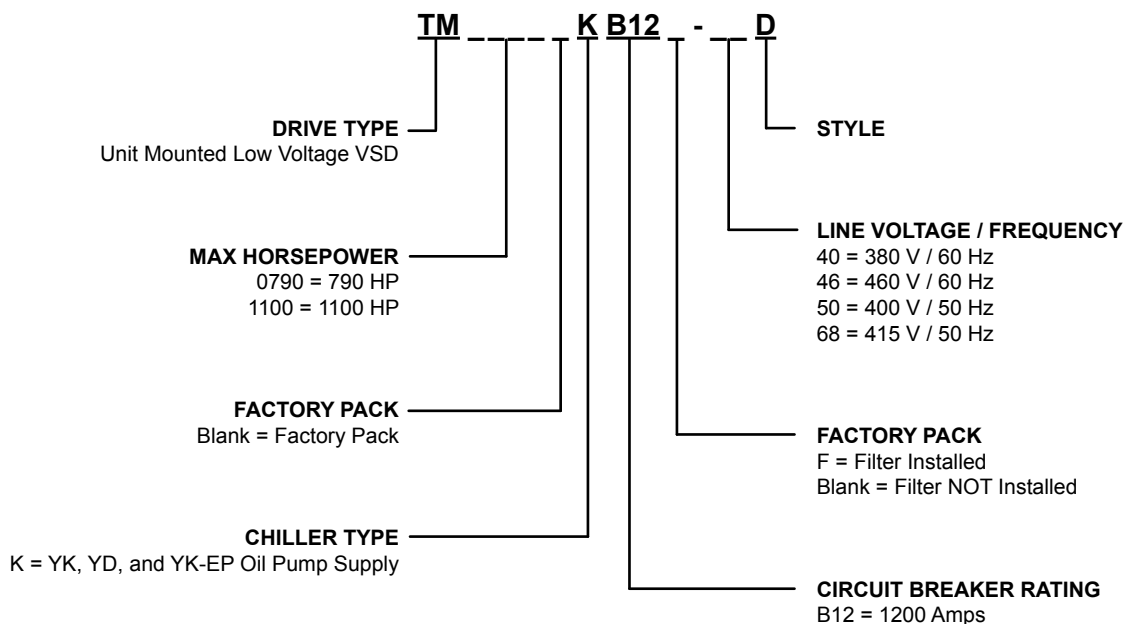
TM _ _ _ _ K B12 _ - _ _ D

DRIVE TYPE
Unit Mounted Low Voltage VSD

STYLE

LINE VOLTAGE / FREQUENCY
40 = 380 V / 60 Hz
46 = 460 V / 60 Hz
50 = 400 V / 50 Hz
68 = 415 V / 50 Hz

MAX HORSEPOWER
0790 = 790 HP
1100 = 1100 HP

FACTORY PACK
Blank = Factory Pack

FACTORY PACK
F = Filter Installed
Blank = Filter NOT Installed

CHILLER TYPE
K = YK, YD, and YK-EP Oil Pump Supply

CIRCUIT BREAKER RATING
B12 = 1200 Amps